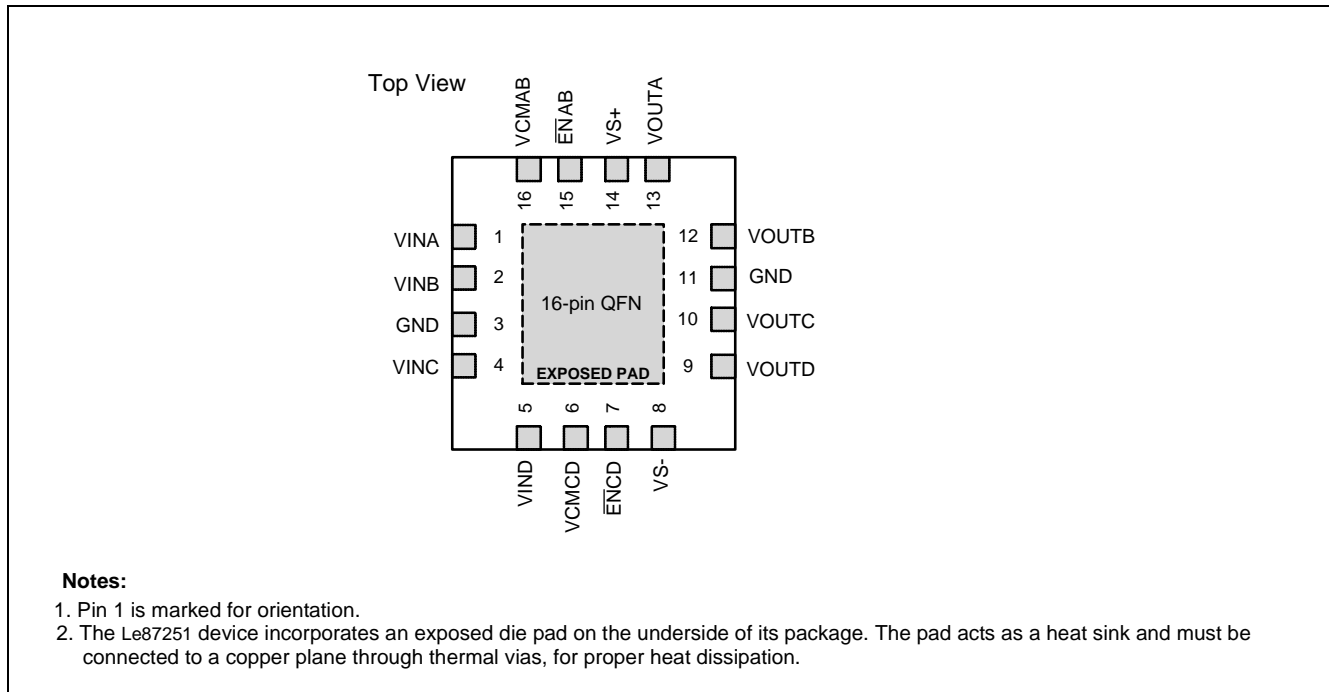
Top View

VCMAB $\overline{EN}AB$ VS+ VOUTA

16 15 14 13

VINA 1
VINB 2
GND 3
VINC 4

16-pin QFN

EXPOSED PAD

12 VOUTB
11 GND
10 VOUTC
9 VOUTD

5 6 7 8

VIND VCMCD $\overline{EN}CD$ VS-

**Notes:**

1. Pin 1 is marked for orientation.
2. The Le87251 device incorporates an exposed die pad on the underside of its package. The pad acts as a heat sink and must be connected to a copper plane through thermal vias, for proper heat dissipation.